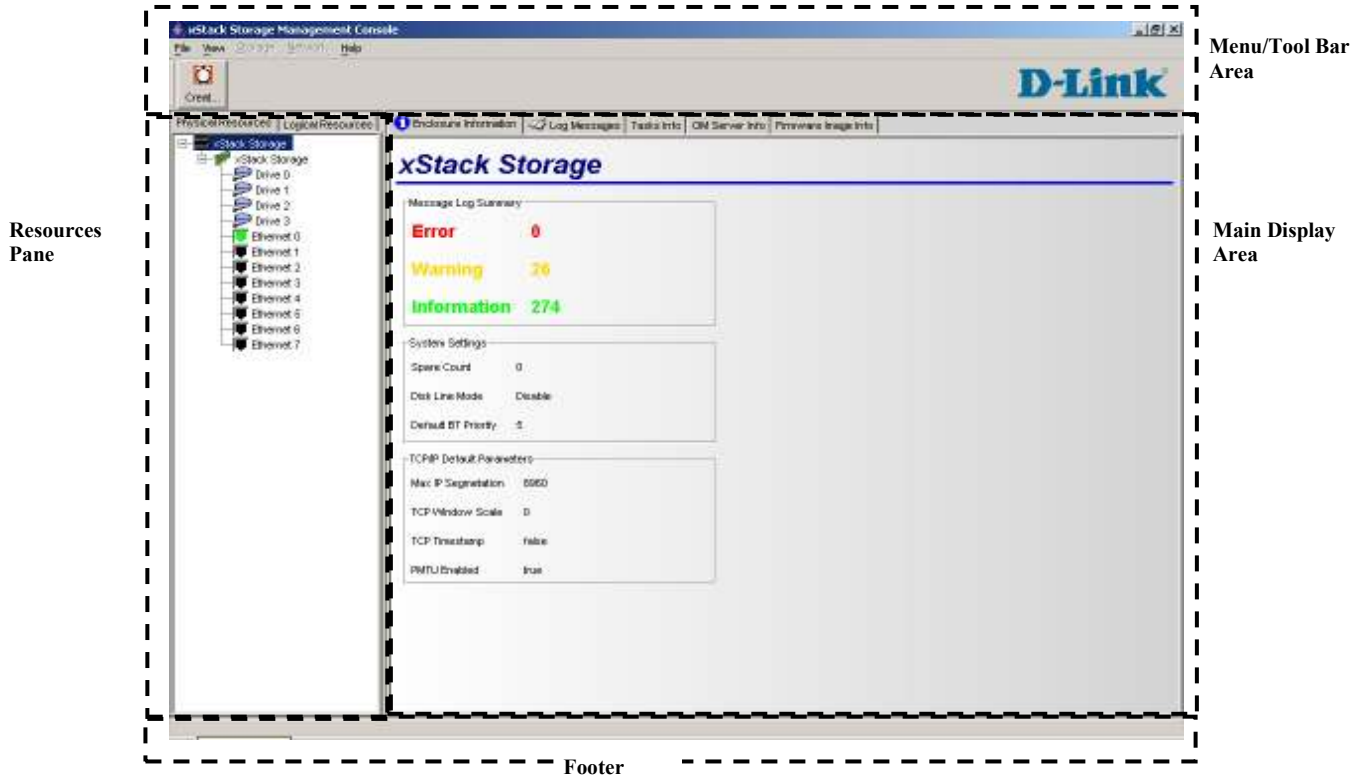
xStack Storage Management Console

File View Storage Network Help

Creat...

D-Link

Menu/Tool Bar Area

Physical Resources Logical Resources

Enclosure Information Log Messages Tasks Info OM Server Info Firmware Image Info

Resources Pane

xStack Storage
xStack Storage
Drive 0
Drive 1
Drive 2
Drive 3
Ethernet 0
Ethernet 1
Ethernet 2
Ethernet 3
Ethernet 4
Ethernet 5
Ethernet 6
Ethernet 7

xStack Storage

Main Display Area

Message Log Summary

Error 0

Warning 26

Information 274

System Settings

Spare Count 0

Disk Line Mode Disable

Default BT Priority 5

TCP/IP Default Parameters

Max IP Segmentation 8960

TCP Window Scale 0

TCP Timestamp false

PMTU Enabled true

Footer